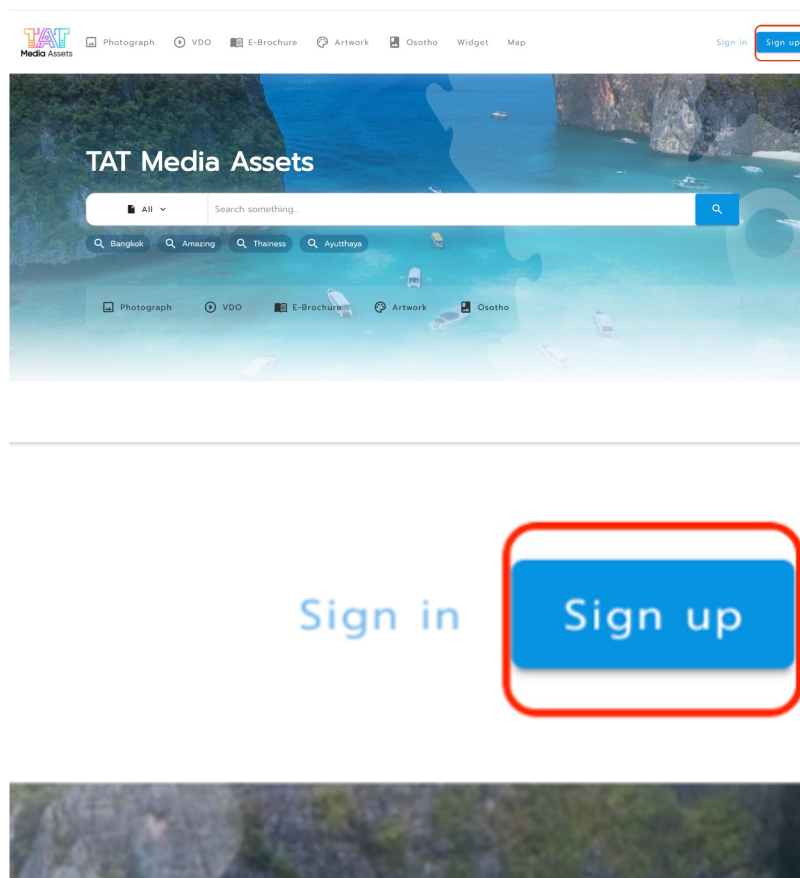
TAT Media Assets

Photograph VDO E-Brochure Artwork Osotho Widget Map

Sign in Sign up

TAT Media Assets

All

Search something..

Bangkok Amazing Thainess Ayutthaya

Photograph VDO E-Brochure Artwork Osotho

Sign in Sign up